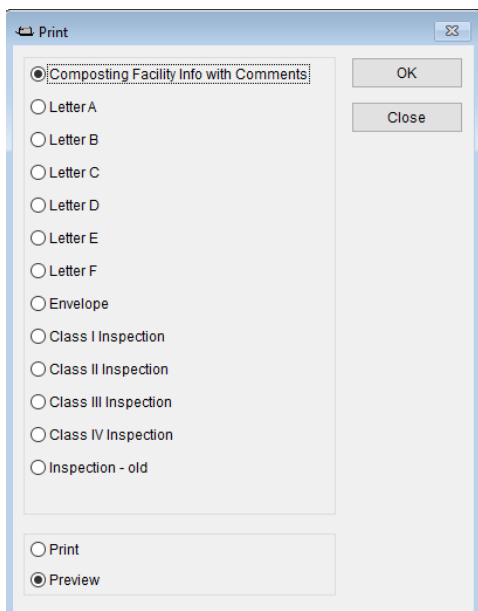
Print

Composting Facility Info with Comments
Letter A
Letter B
Letter C
Letter D
Letter E
Letter F
Envelope
Class I Inspection
Class II Inspection
Class III Inspection
Class IV Inspection
Inspection - old

Print
Preview

OK
Close